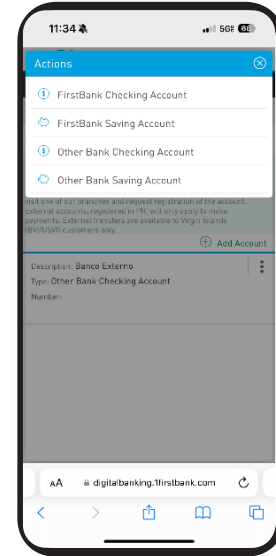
11:34

5G 66

Actions

FirstBank Checking Account

FirstBank Saving Account

Other Bank Checking Account

Other Bank Saving Account

Visit one of our branches and request registration of the account. External accounts, registered in PR, will only apply to make payments. External transfers are available to Virgin Islands (BVI/USVI) customers only.

Add Account

Description: Banco Externo

Type: Other Bank Checking Account

Number:

AA

digitalbanking.1firstbank.com